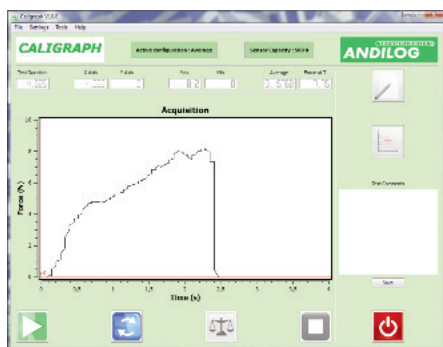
Caligraph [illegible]

File Settings Tools Help

CALIGRAPH

Active configuration : Average

Sensor Capacity : 50 N

ANDILOG

Test Duration

Max

Average

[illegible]

0.2

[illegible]

Acquisition

Force (N)

Time (s)

0 0,5 1 1,5 2 2,5 3 3,5 4

0 2 4 6 8 10

Test Comments

Save